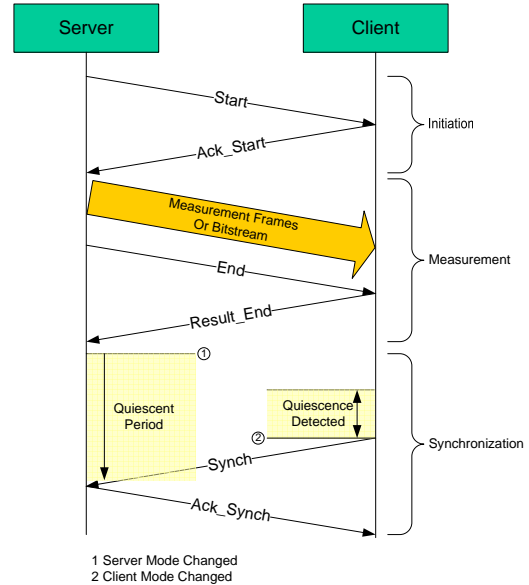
Server

Client

Start

Initiation

Ack_Start

Measurement Frames Or Bitstream

Measurement

End

Result_End

①

Quiescent Period

Quiescence Detected

②

Synchronization

Synch

Ack_Synch

1 Server Mode Changed
2 Client Mode Changed